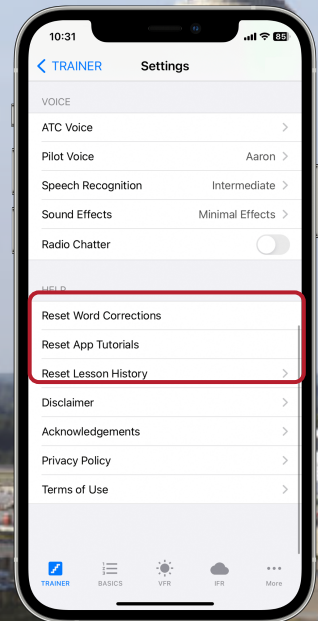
10:31 85

TRAINER Settings

VOICE

ATC Voice

Pilot Voice Aaron

Speech Recognition Intermediate

Sound Effects Minimal Effects

Radio Chatter

HELP

Reset Word Corrections

Reset App Tutorials

Reset Lesson History

Disclaimer

Acknowledgements

Privacy Policy

Terms of Use

TRAINER BASICS VFR IFR More